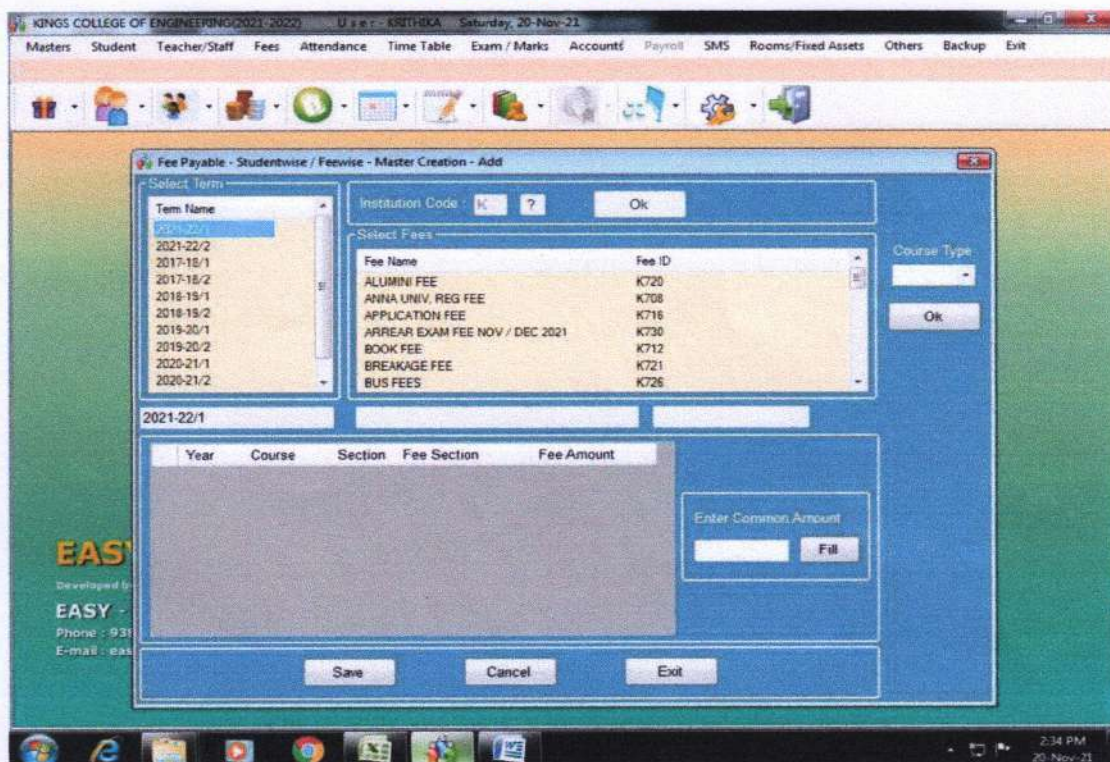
KINGS COLLEGE OF ENGINEERING(2021-2022) User - KRITHIKA Saturday, 20-Nov-21

Masters Student Teacher/Staff Fees Attendance Time Table Exam / Marks Accounts Payroll SMS Rooms/Fixed Assets Others Backup Exit

Fee Payable - Studentwise / Feewise - Master Creation - Add

Select Term

Term Name
2021-22/1
2021-22/2
2017-18/1
2017-18/2
2018-19/1
2018-19/2
2019-20/1
2019-20/2
2020-21/1
2020-21/2

Institution Code K ? Ok

Select Fees

| Fee Name | Fee ID |
|---|---|
| ALUMINI FEE | K720 |
| ANNA UNIV. REG FEE | K708 |
| APPLICATION FEE | K716 |
| ARREAR EXAM FEE NOV / DEC 2021 | K730 |
| BOOK FEE | K712 |
| BREAKAGE FEE | K721 |
| BUS FEES | K726 |

Course Type

Ok

2021-22/1

| Year | Course | Section | Fee Section | Fee Amount |
|---|---|---|---|---|

Enter Common Amount

Fill

EAS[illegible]
Developed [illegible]
EASY - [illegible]
Phone : 93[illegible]
E-mail : eas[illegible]

Save Cancel Exit

2:34 PM
20-Nov-21